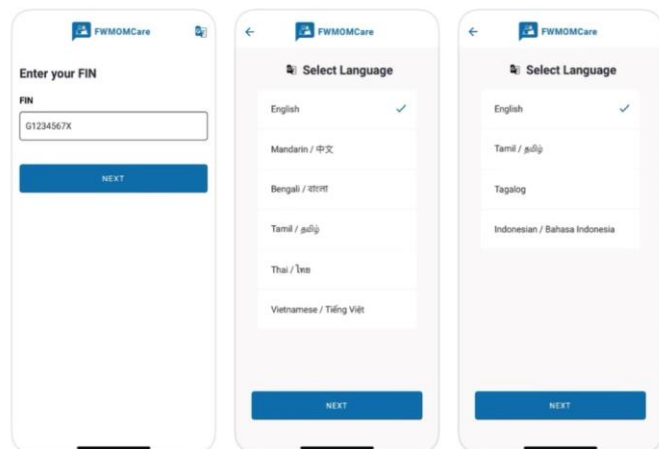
FWMOMCare

Enter your FIN

FIN

G1234567X

NEXT

FWMOMCare

Select Language

English

Mandarin / 中文

Bengali / বাংলা

Tamil / தமிழ்

Thai / ไทย

Vietnamese / Tiếng Việt

NEXT

FWMOMCare

Select Language

English

Tamil / தமிழ்

Tagalog

Indonesian / Bahasa Indonesia

NEXT